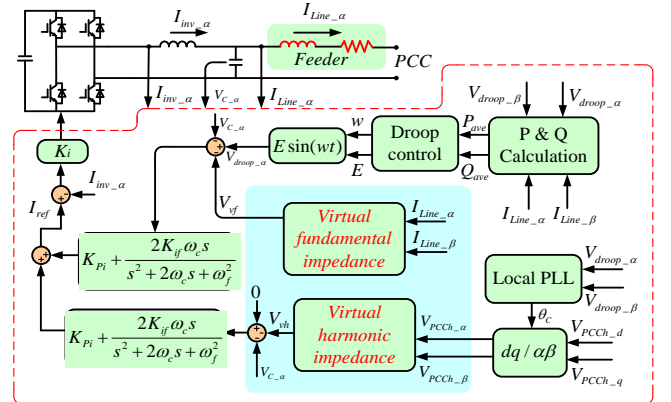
$I_{inv\_\alpha}$

$I_{Line\_\alpha}$

Feeder

PCC

$I_{inv\_\alpha}$

$V_{C\_\alpha}$

$I_{Line\_\alpha}$

$V_{droop\_\beta}$

$V_{droop\_\alpha}$

$V_{C\_\alpha}$

$w$

$P_{ave}$

Droop control

P & Q Calculation

$K_i$

$E\sin(wt)$

$V_{droop\_\alpha}$

$E$

$Q_{ave}$

$I_{inv\_\alpha}$

$I_{ref}$

$V_{vf}$

Virtual fundamental impedance

$I_{Line\_\alpha}$

$I_{Line\_\beta}$

$I_{Line\_\alpha}$

$I_{Line\_\beta}$

$K_{Pi}+\frac{2K_{if}\omega_c s}{s^2+2\omega_c s+\omega_f^2}$

Local PLL

$V_{droop\_\alpha}$

$V_{droop\_\beta}$

0

$V_{vh}$

Virtual harmonic impedance

$V_{PCCh\_\alpha}$

$\theta_C$

$V_{PCCh\_d}$

$K_{Pi}+\frac{2K_{if}\omega_c s}{s^2+2\omega_c s+\omega_f^2}$

$dq/\alpha\beta$

$V_{C\_\alpha}$

$V_{PCCh\_\beta}$

$V_{PCCh\_q}$